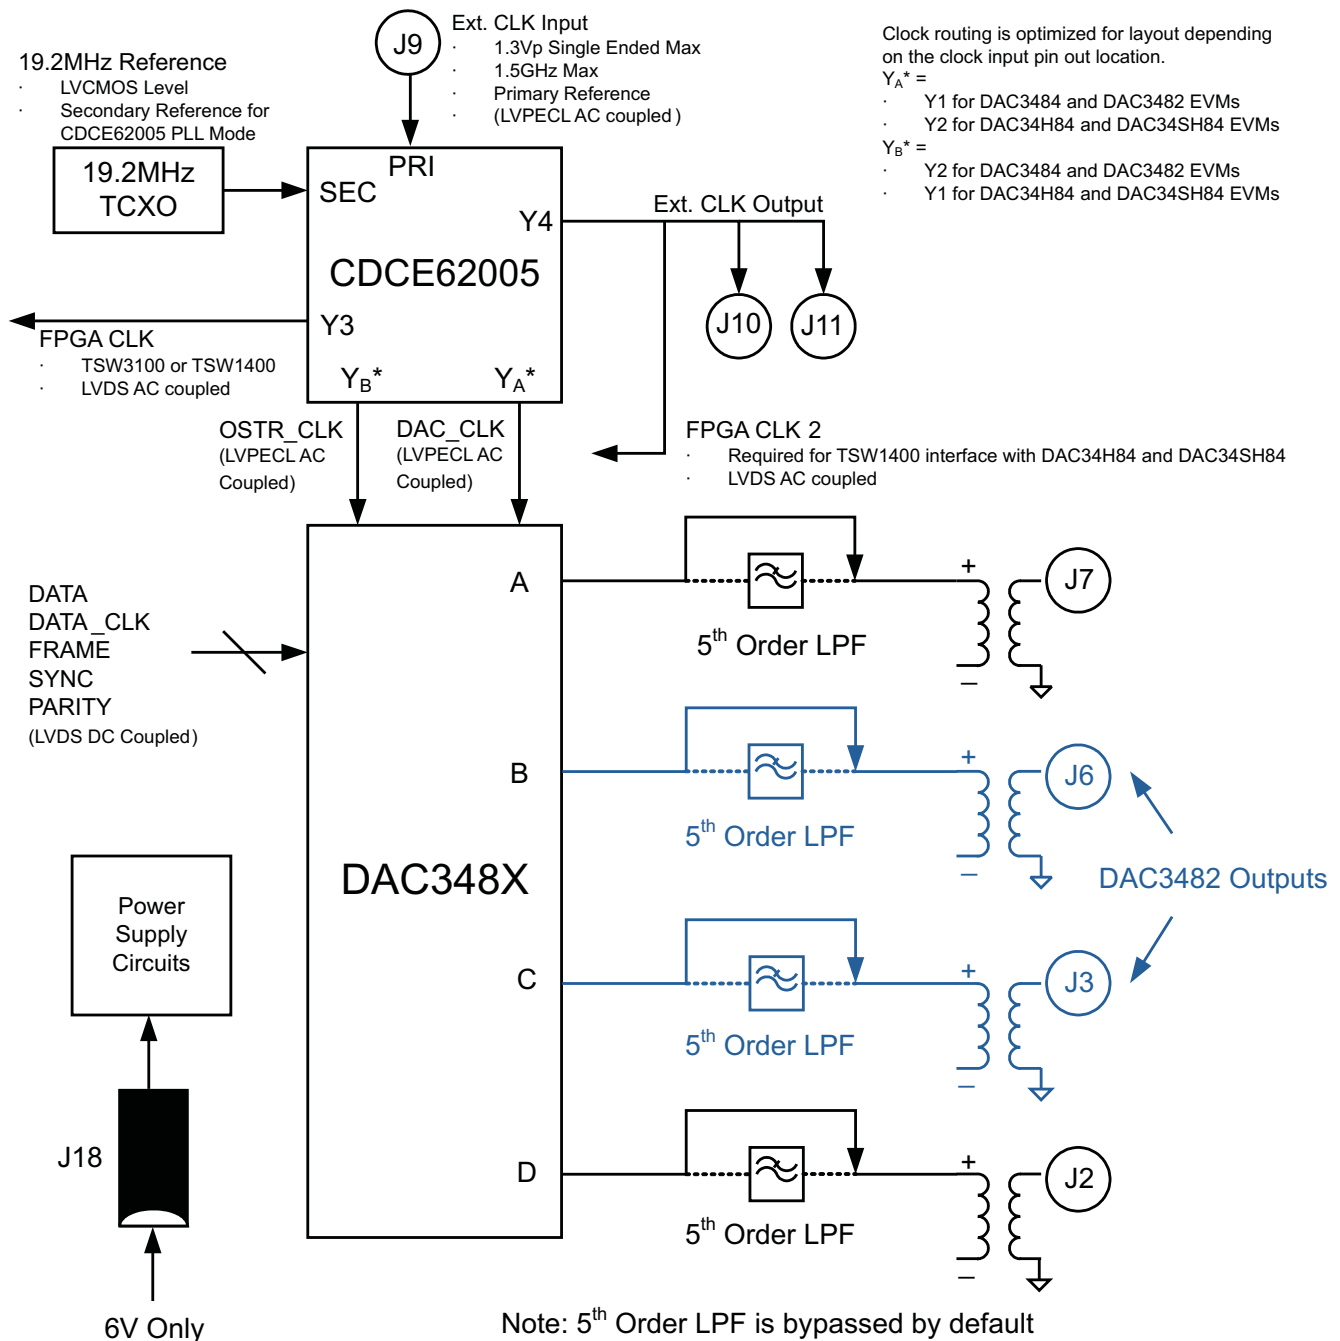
19.2MHz Reference
· LVCMOS Level
· Secondary Reference for CDCE62005 PLL Mode

J9

Ext. CLK Input
· 1.3Vp Single Ended Max
· 1.5GHz Max
· Primary Reference
· (LVPECL AC coupled)

Clock routing is optimized for layout depending on the clock input pin out location.
$Y_A$* =
· Y1 for DAC3484 and DAC3482 EVMs
· Y2 for DAC34H84 and DAC34SH84 EVMs
$Y_B$* =
· Y2 for DAC3484 and DAC3482 EVMs
· Y1 for DAC34H84 and DAC34SH84 EVMs

19.2MHz TCXO

PRI
SEC
Y4
CDCE62005
Y3
$Y_B$*
$Y_A$*

Ext. CLK Output

J10
J11

FPGA CLK
· TSW3100 or TSW1400
· LVDS AC coupled

OSTR_CLK (LVPECL AC Coupled)
DAC_CLK (LVPECL AC Coupled)

FPGA CLK 2
· Required for TSW1400 interface with DAC34H84 and DAC34SH84
· LVDS AC coupled

DATA
DATA_CLK
FRAME
SYNC
PARITY
(LVDS DC Coupled)

A
B
C
D
DAC348X

$5^{th}$ Order LPF
+
–
J7

$5^{th}$ Order LPF
+
–
J6

DAC3482 Outputs

$5^{th}$ Order LPF
+
–
J3

$5^{th}$ Order LPF
+
–
J2

Power Supply Circuits

J18

6V Only

Note: $5^{th}$ Order LPF is bypassed by default